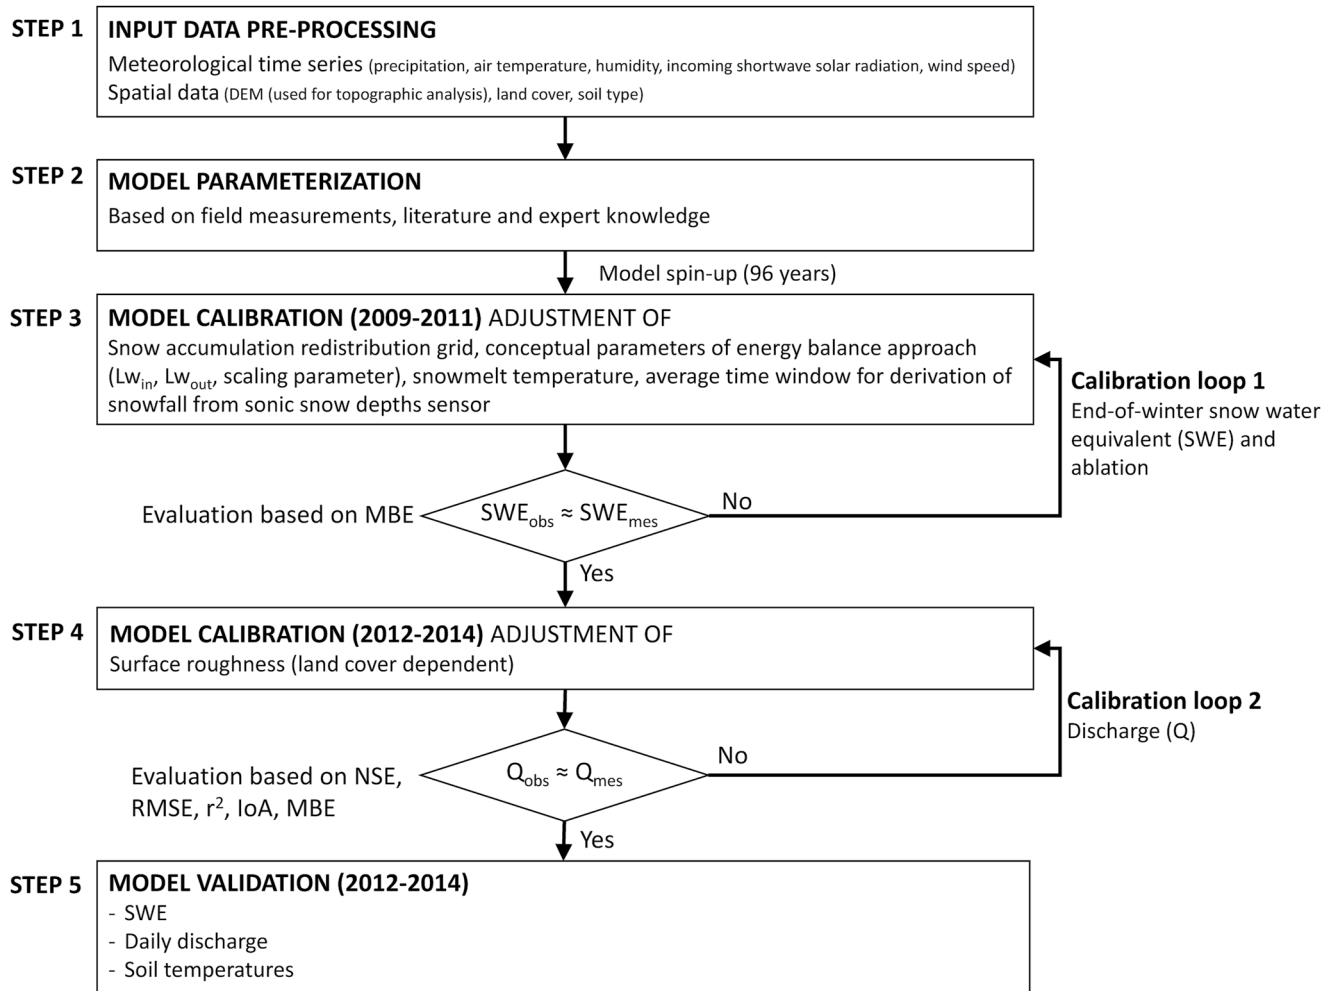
STEP 1
INPUT DATA PRE-PROCESSING
Meteorological time series (precipitation, air temperature, humidity, incoming shortwave solar radiation, wind speed)
Spatial data (DEM (used for topographic analysis), land cover, soil type)

STEP 2
MODEL PARAMETERIZATION
Based on field measurements, literature and expert knowledge

Model spin-up (96 years)

STEP 3
MODEL CALIBRATION (2009-2011) ADJUSTMENT OF
Snow accumulation redistribution grid, conceptual parameters of energy balance approach ($Lw_{in}$, $Lw_{out}$, scaling parameter), snowmelt temperature, average time window for derivation of snowfall from sonic snow depths sensor

Calibration loop 1
End-of-winter snow water equivalent (SWE) and ablation

Evaluation based on MBE
$SWE_{obs} \approx SWE_{mes}$
No
Yes

STEP 4
MODEL CALIBRATION (2012-2014) ADJUSTMENT OF
Surface roughness (land cover dependent)

Calibration loop 2
Discharge (Q)

Evaluation based on NSE, RMSE, $r^2$, IoA, MBE
$Q_{obs} \approx Q_{mes}$
No
Yes

STEP 5
MODEL VALIDATION (2012-2014)
- SWE
- Daily discharge
- Soil temperatures